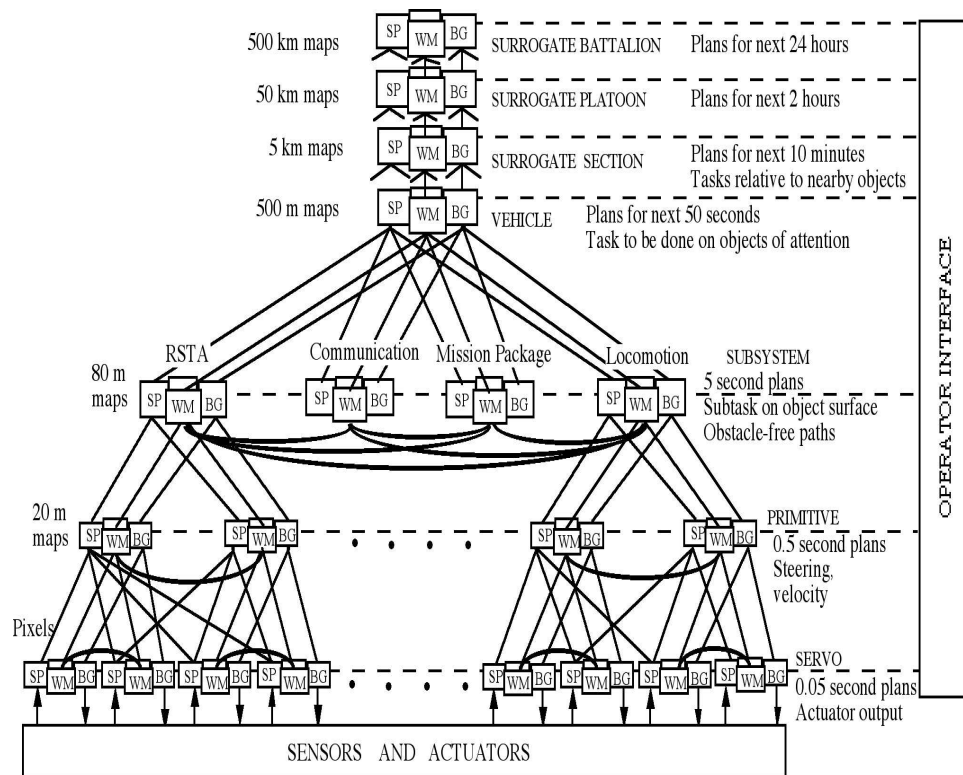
500 km maps
SP WM BG
SURROGATE BATTALION
Plans for next 24 hours

50 km maps
SP WM BG
SURROGATE PLATOON
Plans for next 2 hours

5 km maps
SP WM BG
SURROGATE SECTION
Plans for next 10 minutes
Tasks relative to nearby objects

500 m maps
SP WM BG
VEHICLE
Plans for next 50 seconds
Task to be done on objects of attention

RSTA
Communication
Mission Package
Locomotion
SUBSYSTEM
5 second plans
Subtask on object surface
Obstacle-free paths

80 m maps
SP WM BG
SP WM BG
SP WM BG
SP WM BG

20 m maps
SP WM BG
SP WM BG
SP WM BG
SP WM BG
PRIMITIVE
0.5 second plans
Steering, velocity

Pixels
SP WM BG
SP WM BG
SP WM BG
SP WM BG
SP WM BG
SP WM BG
SP WM BG
SP WM BG
SERVO
0.05 second plans
Actuator output

SENSORS AND ACTUATORS

OPERATOR INTERFACE